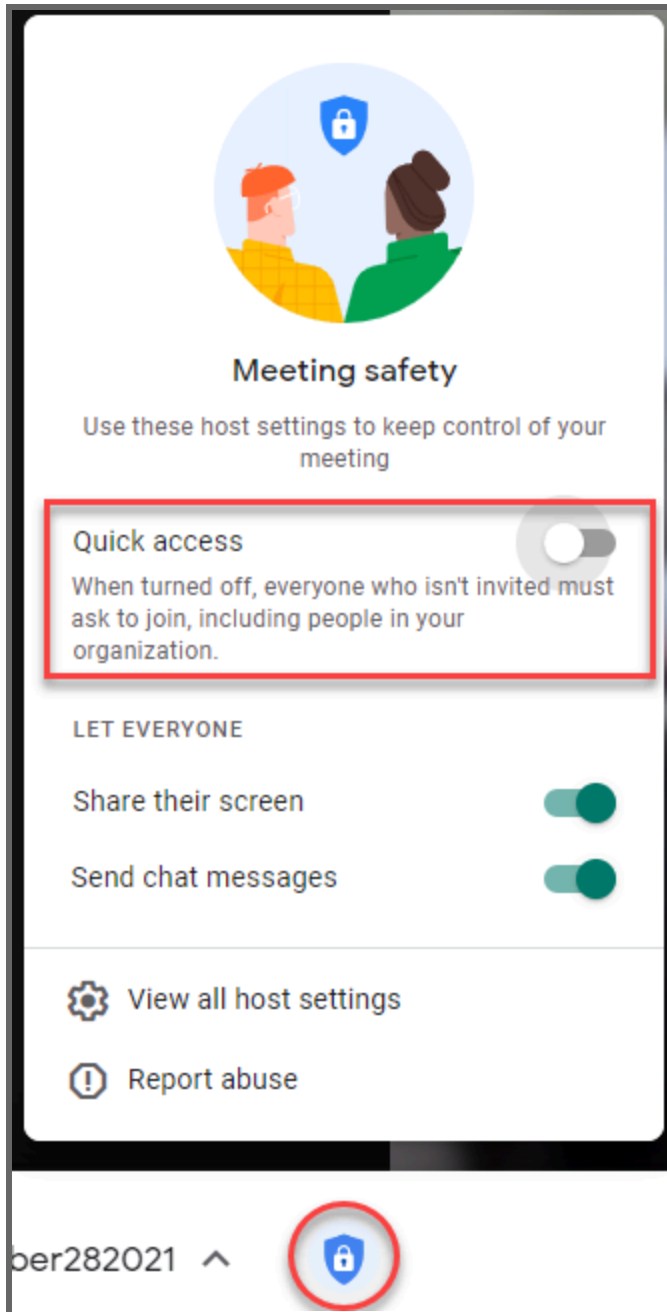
Meeting safety

Use these host settings to keep control of your meeting

Quick access

When turned off, everyone who isn't invited must ask to join, including people in your organization.

LET EVERYONE

Share their screen

Send chat messages

View all host settings

Report abuse

ber282021